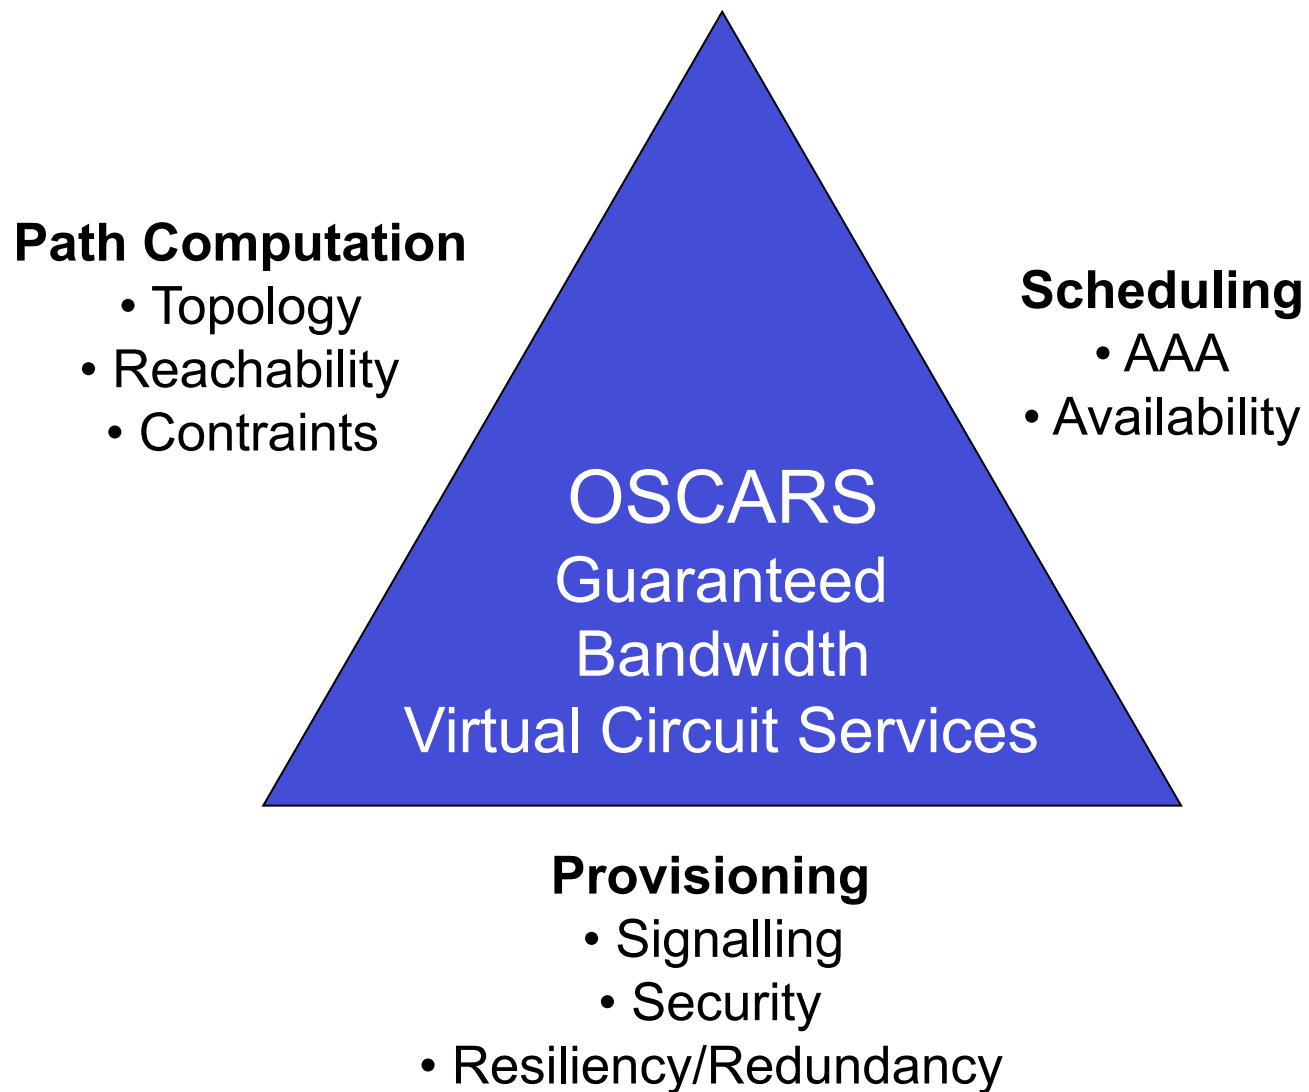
Path Computation
• Topology
• Reachability
• Contraints

Scheduling
• AAA
• Availability

OSCARS
Guaranteed
Bandwidth
Virtual Circuit Services

Provisioning
• Signalling
• Security
• Resiliency/Redundancy